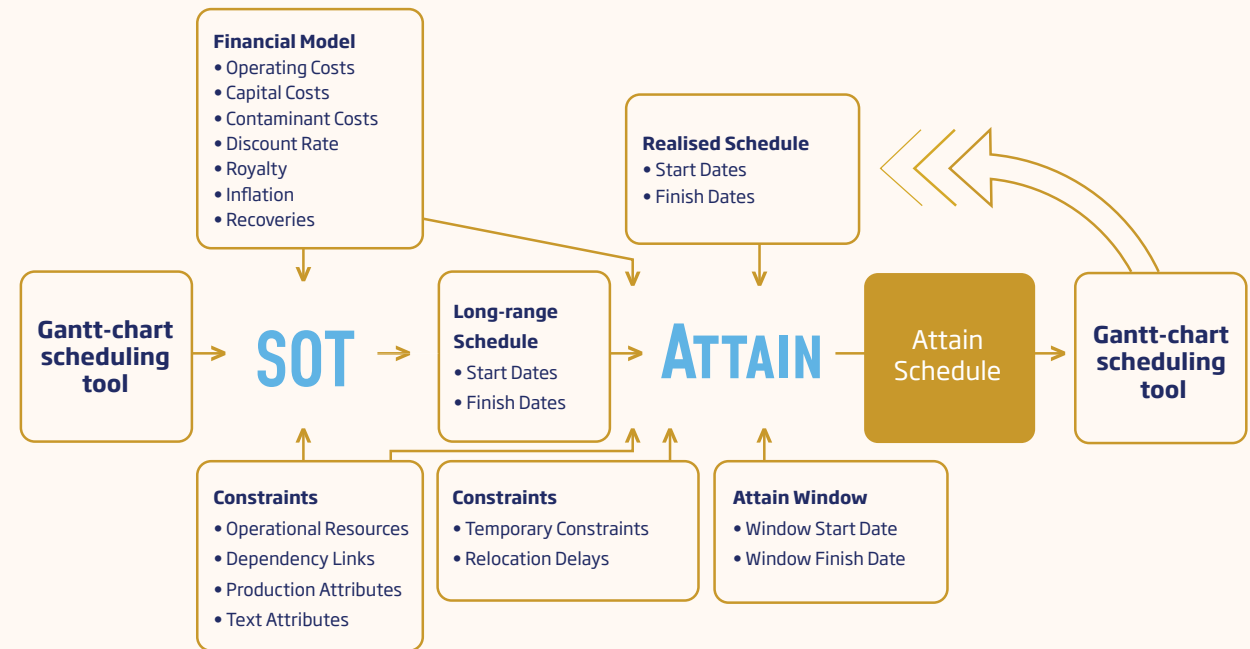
Financial Model
• Operating Costs
• Capital Costs
• Contaminant Costs
• Discount Rate
• Royalty
• Inflation
• Recoveries

Realised Schedule
• Start Dates
• Finish Dates

Gantt-chart scheduling tool

SOT

Long-range Schedule
• Start Dates
• Finish Dates

ATTAIN

Attain Schedule

Gantt-chart scheduling tool

Constraints
• Operational Resources
• Dependency Links
• Production Attributes
• Text Attributes

Constraints
• Temporary Constraints
• Relocation Delays

Attain Window
• Window Start Date
• Window Finish Date